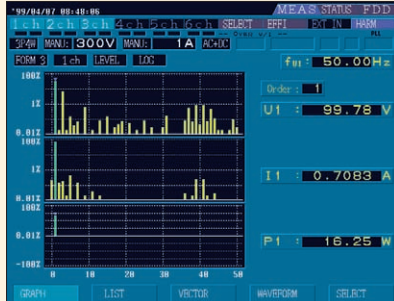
'99/04/07 08:48:06
MEAS STATUS FDD
1ch 2ch 3ch 4ch 5ch 6ch SELECT EFFI EXT IN HARM
SP&W MANU: 300V MANU: 1A AC+DC
FORM 3 1ch LEVEL LOG
$f_{U1}$: 50.00Hz
Order: 1
U1 : 99.78 V
I1 : 0.7083 A
P1 : 16.25 W
100%
1%
0.01%
100%
1%
0.01%
100%
0.01%
-100%
0 10 20 30 40 50
GRAPH LIST VECTOR WAVEFORM SELECT